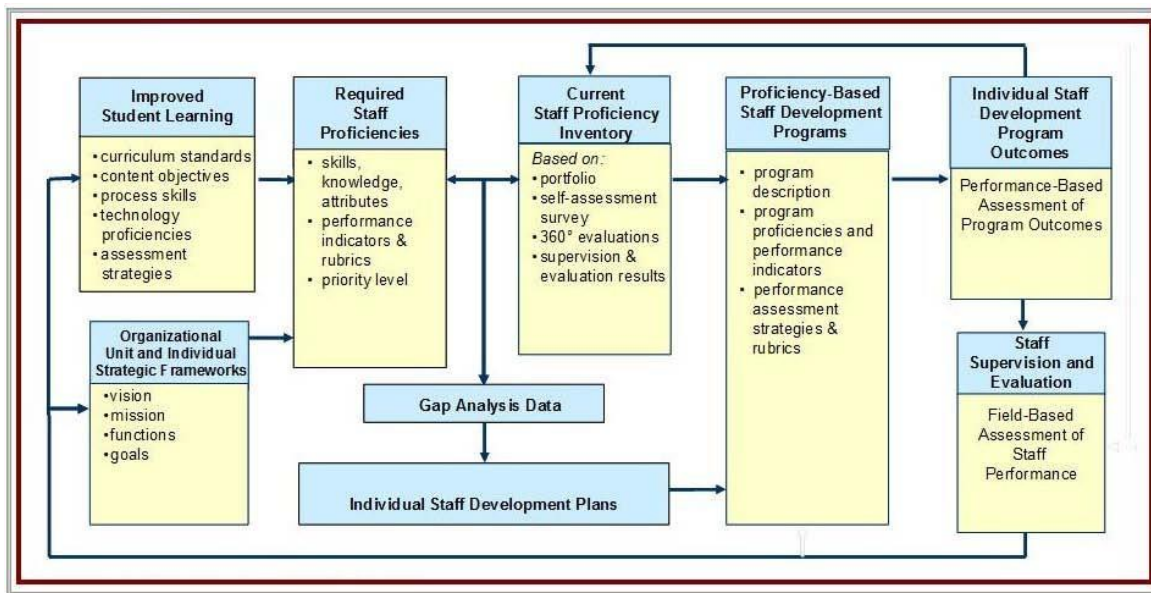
Improved Student Learning

• curriculum standards
• content objectives
• process skills
• technology proficiencies
• assessment strategies

Organizational Unit and Individual Strategic Frameworks

•vision
•mission
•functions
•goals

Required Staff Proficiencies

• skills, knowledge, attributes
• performance indicators & rubrics
• priority level

Current Staff Proficiency Inventory

Based on:
• portfolio
• self-assessment survey
• 360° evaluations
• supervision & evaluation results

Gap Analysis Data

Individual Staff Development Plans

Proficiency-Based Staff Development Programs

• program description
• program proficiencies and performance indicators
• performance assessment strategies & rubrics

Individual Staff Development Program Outcomes

Performance-Based Assessment of Program Outcomes

Staff Supervision and Evaluation

Field-Based Assessment of Staff Performance